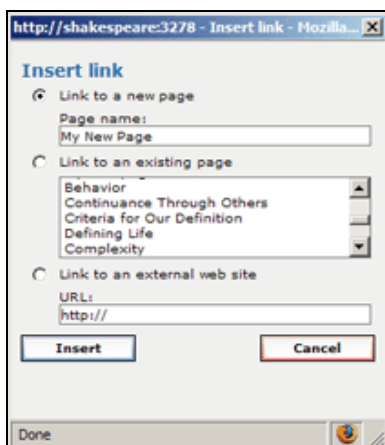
http://shakespeare:3278 - Insert link - Mozilla...

Insert link

Link to a new page

Page name:

My New Page

Link to an existing page

Behavior
Continuance Through Others
Criteria for Our Definition
Defining Life
Complexity

Link to an external web site

URL:

http://

Insert

Cancel

Done